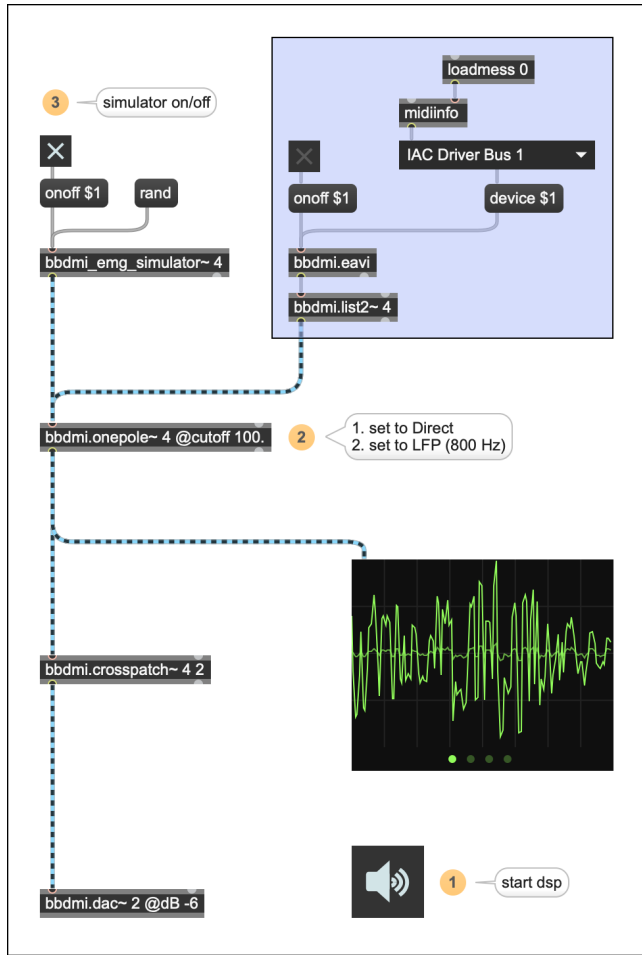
3 simulator on/off

onoff $1

rand

bbdmi_emg_simulator~ 4

loadmess 0

midiinfo

IAC Driver Bus 1

onoff $1

device $1

bbdmi.eavi

bbdmi.list2~ 4

bbdmi.onepole~ 4 @cutoff 100.

2 1. set to Direct
2. set to LFP (800 Hz)

bbdmi.crosspatch~ 4 2

bbdmi.dac~ 2 @dB -6

1 start dsp